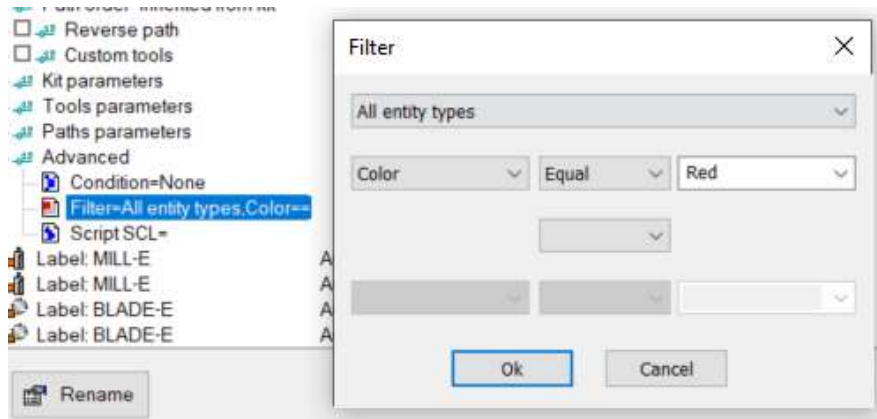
Path order=Inherited from kit
Reverse path
Custom tools
Kit parameters
Tools parameters
Paths parameters
Advanced
Condition=None
Filter=All entity types,Color==
Script SCL=
Label: MILL-E A
Label: MILL-E A
Label: BLADE-E A
Label: BLADE-E A
Rename

Filter
All entity types
Color
Equal
Red
Ok
Cancel